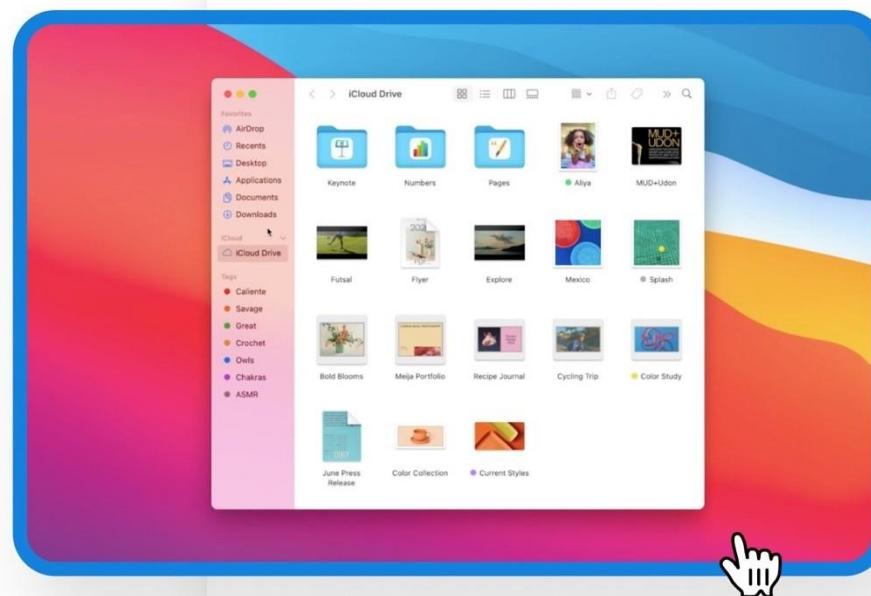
iCloud Drive

Favorites
AirDrop
Recents
Desktop
Applications
Documents
Downloads

iCloud
iCloud Drive

Tags
Caliente
Savage
Great
Crochet
Owls
Chakras
ASMR

Keynote
Numbers
Pages
Aliya
MUD+Udon
Futsal
Flyer
Explore
Mexico
Splash
Bold Blooms
Meija Portfolio
Recipe Journal
Cycling Trip
Color Study
June Press Release
Color Collection
Current Styles